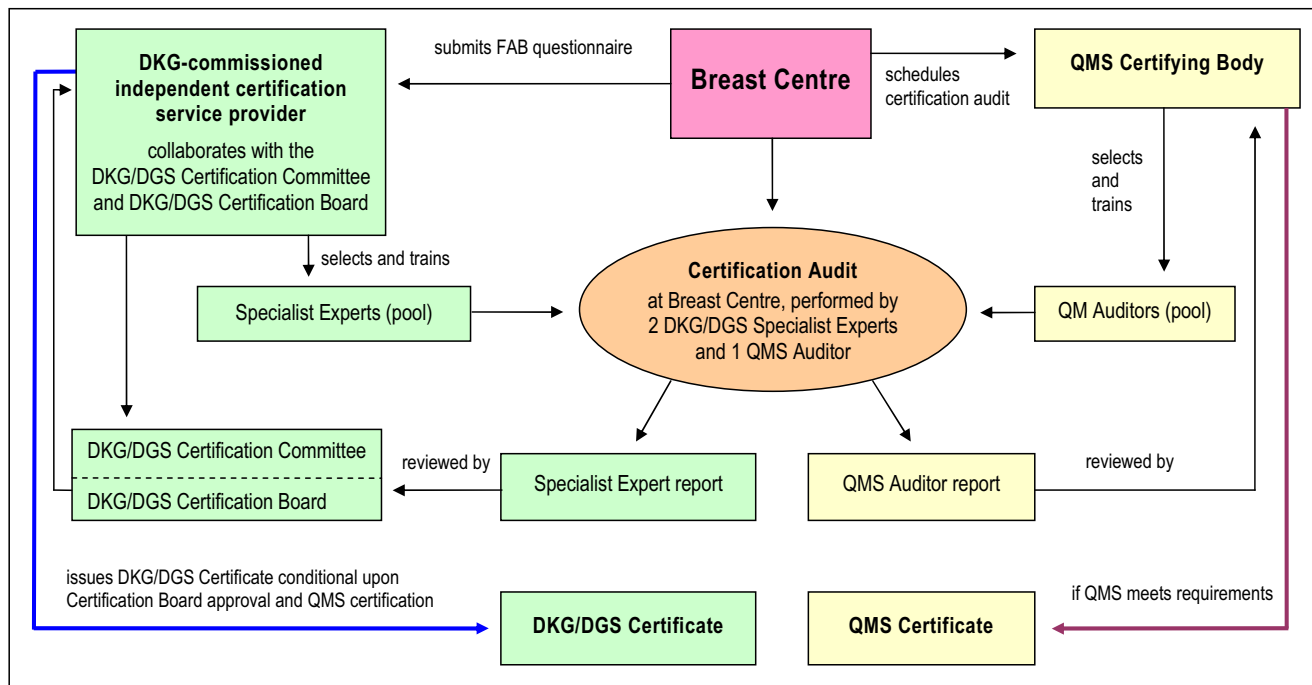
DKG-commissioned independent certification service provider

collaborates with the DKG/DGS Certification Committee and DKG/DGS Certification Board

submits FAB questionnaire

Breast Centre

schedules certification audit

QMS Certifying Body

selects and trains

selects and trains

Specialist Experts (pool)

Certification Audit
at Breast Centre, performed by 2 DKG/DGS Specialist Experts and 1 QMS Auditor

QM Auditors (pool)

DKG/DGS Certification Committee

DKG/DGS Certification Board

reviewed by

Specialist Expert report

QMS Auditor report

reviewed by

issues DKG/DGS Certificate conditional upon Certification Board approval and QMS certification

DKG/DGS Certificate

QMS Certificate

if QMS meets requirements